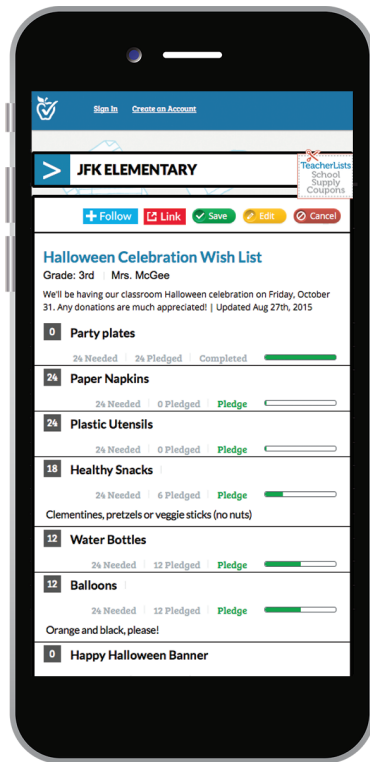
Sign In Create an Account

JFK ELEMENTARY

TeacherLists School Supply Coupons

Follow Link Save Edit Cancel

Halloween Celebration Wish List

Grade: 3rd | Mrs. McGee

We'll be having our classroom Halloween celebration on Friday, October 31. Any donations are much appreciated! | Updated Aug 27th, 2015

0 Party plates
24 Needed | 24 Pledged | Completed

24 Paper Napkins
24 Needed | 0 Pledged | Pledge

24 Plastic Utensils
24 Needed | 0 Pledged | Pledge

18 Healthy Snacks
24 Needed | 6 Pledged | Pledge
Clementines, pretzels or veggie sticks (no nuts)

12 Water Bottles
24 Needed | 12 Pledged | Pledge

12 Balloons
24 Needed | 12 Pledged | Pledge
Orange and black, please!

0 Happy Halloween Banner